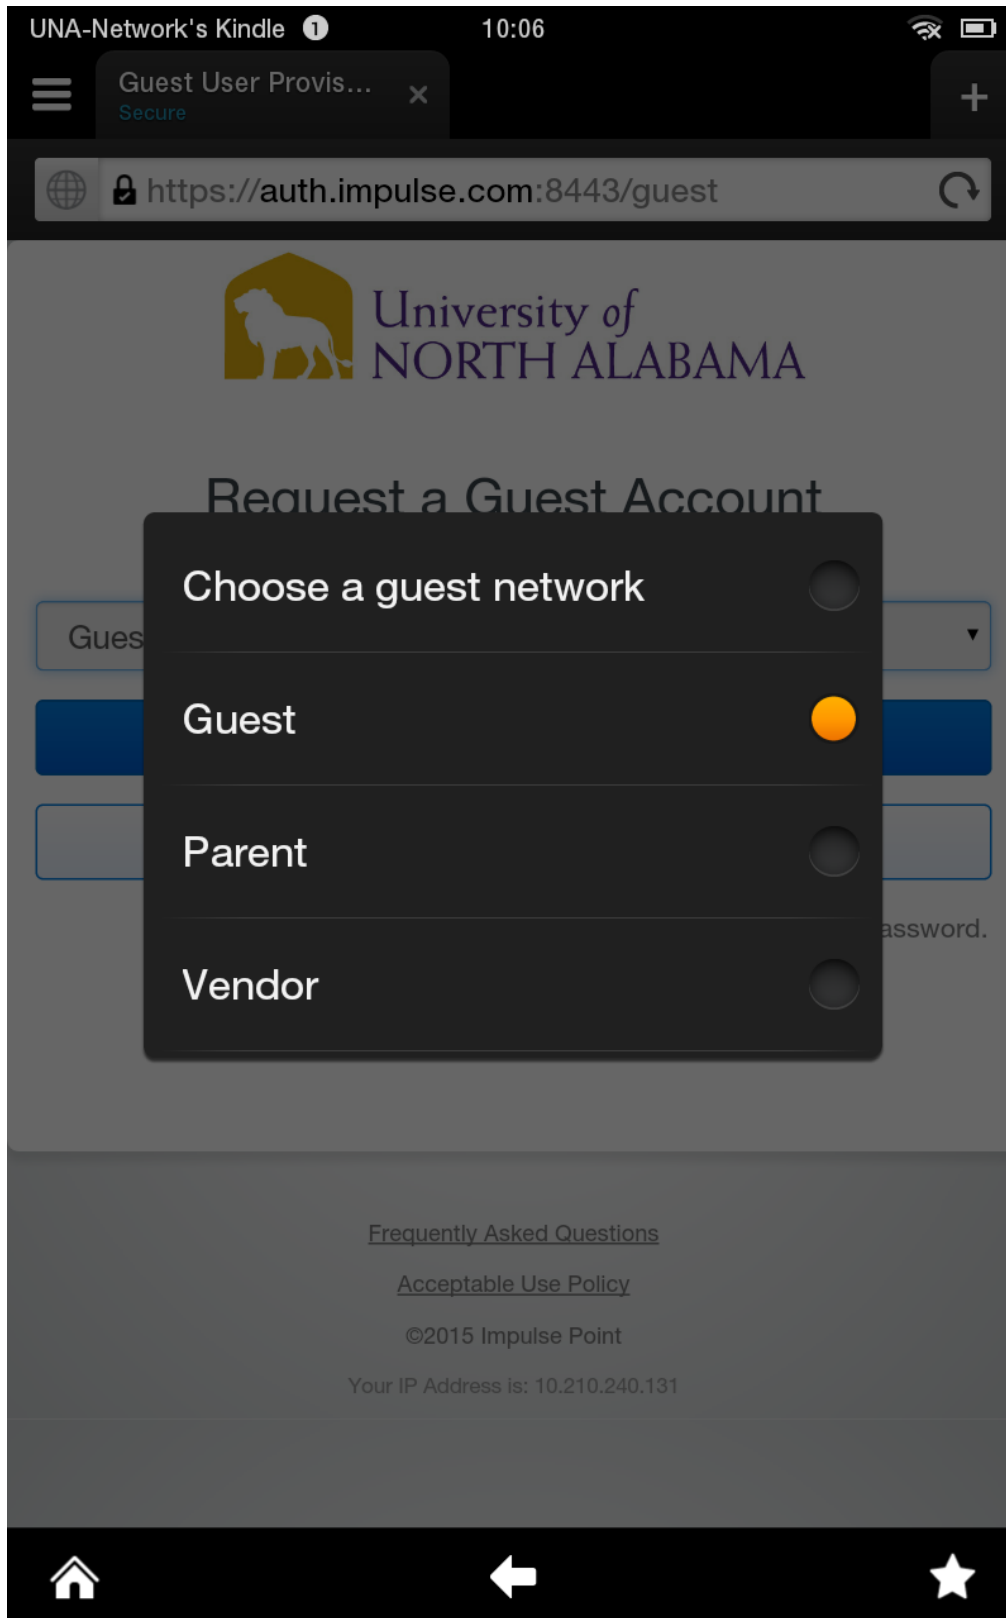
UNA-Network's Kindle 1 10:06

Guest User Provis...
Secure

https://auth.impulse.com:8443/guest

University of
NORTH ALABAMA

Request a Guest Account

Gues

assword.

Choose a guest network

Guest

Parent

Vendor

Frequently Asked Questions

Acceptable Use Policy

©2015 Impulse Point

Your IP Address is: 10.210.240.131